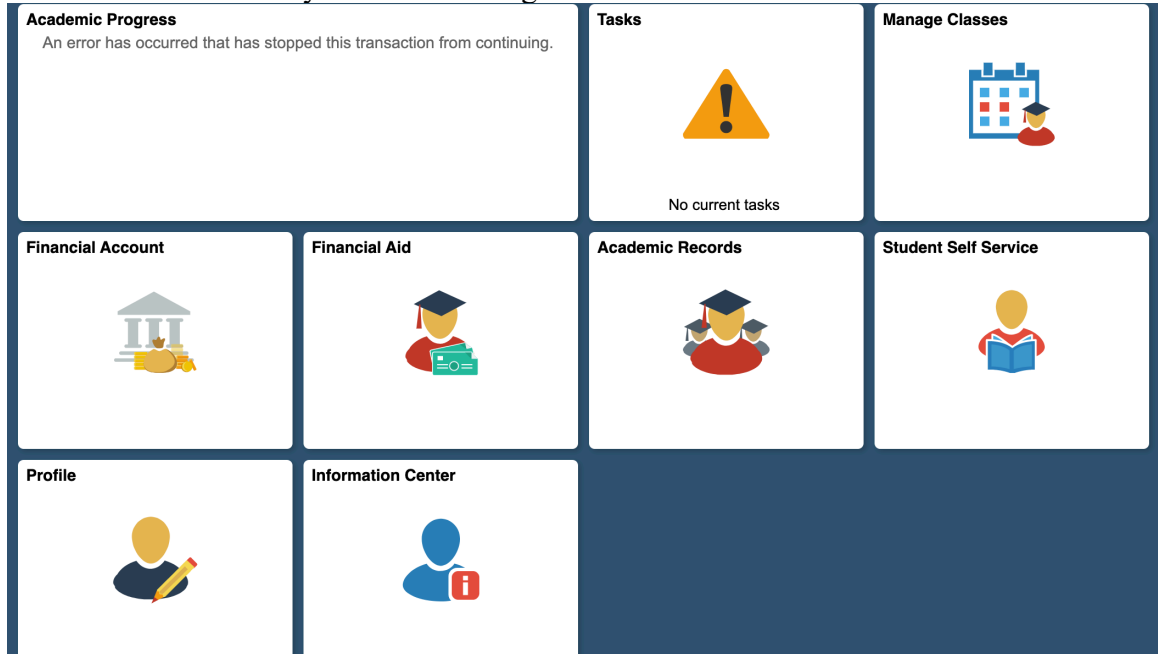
Academic Progress
An error has occurred that has stopped this transaction from continuing.

Tasks
No current tasks

Manage Classes

Financial Account

Financial Aid

Academic Records

Student Self Service

Profile

Information Center